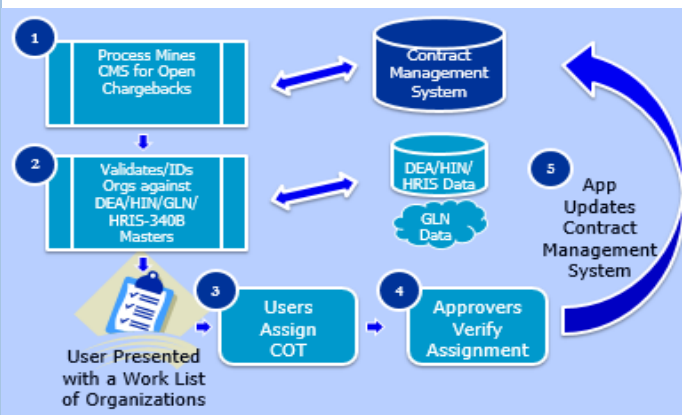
1

Process Mines CMS for Open Chargebacks

Contract Management System

2

Validates/IDs Orgs against DEA/HIN/GLN/ HRIS-340B Masters

DEA/HIN/ HRIS Data

GLN Data

5

App Updates Contract Management System

User Presented with a Work List of Organizations

3

Users Assign COT

4

Approvers Verify Assignment